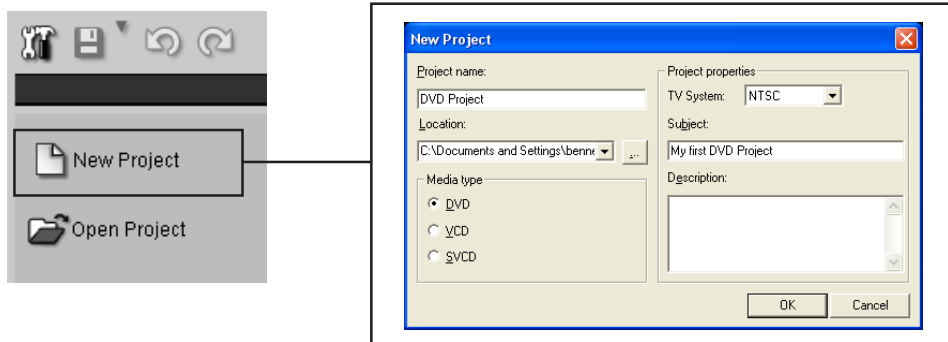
New Project

Open Project

New Project

Project name:

DVD Project

Location:

C:\Documents and Settings\benne

...

Media type

DVD

VCD

SVCD

Project properties

TV System:

NTSC

Subject:

My first DVD Project

Description:

OK

Cancel